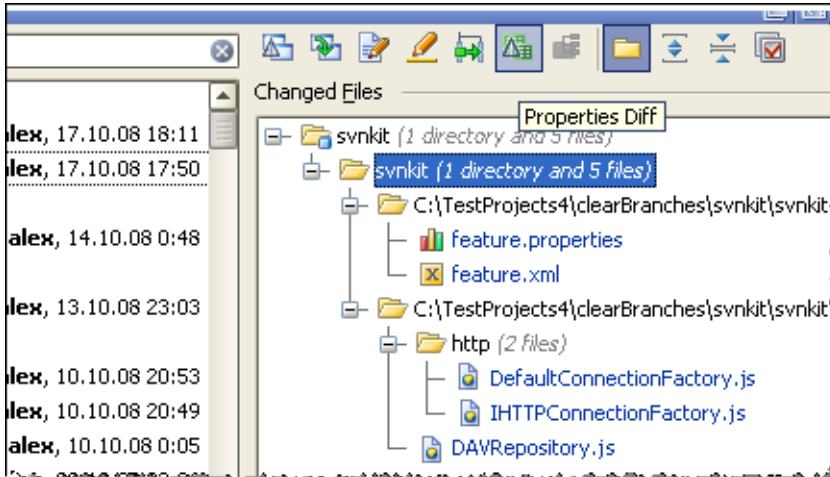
lex, 17.10.08 18:11
lex, 17.10.08 17:50
alex, 14.10.08 0:48
lex, 13.10.08 23:03
lex, 10.10.08 20:53
lex, 10.10.08 20:49
alex, 10.10.08 0:05

Changed Files

Properties Diff

svnkit (1 directory and 5 files)
svnkit (1 directory and 5 files)
C:\TestProjects4\clearBranches\svnkit\svnkit
feature.properties
feature.xml
C:\TestProjects4\clearBranches\svnkit\svnkit
http (2 files)
DefaultConnectionFactory.js
IHTTPConnectionFactory.js
DAVRepository.js